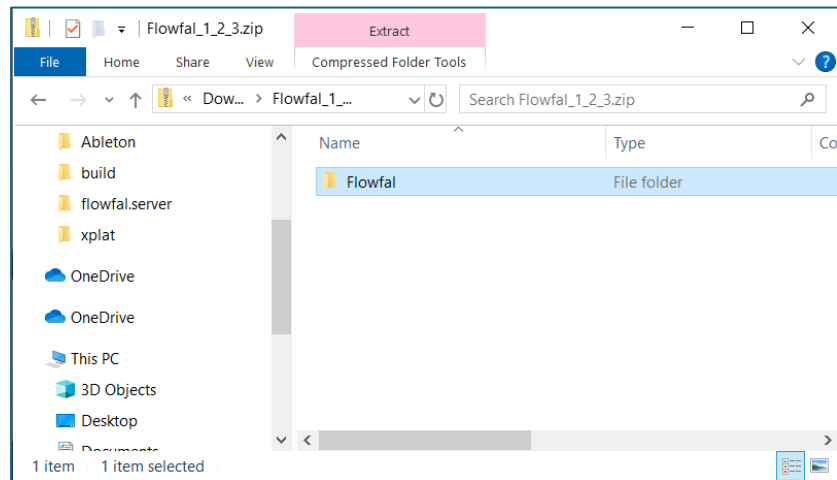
Flowfal_1_2_3.zip

Extract

File Home Share View Compressed Folder Tools

« Dow... › Flowfal_1_...

Search Flowfal_1_2_3.zip

Ableton
build
flowfal.server
xplat
OneDrive
OneDrive
This PC
3D Objects
Desktop
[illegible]

| Name | Type | Co |
|---|---|---|
| Flowfal | File folder | |

1 item 1 item selected